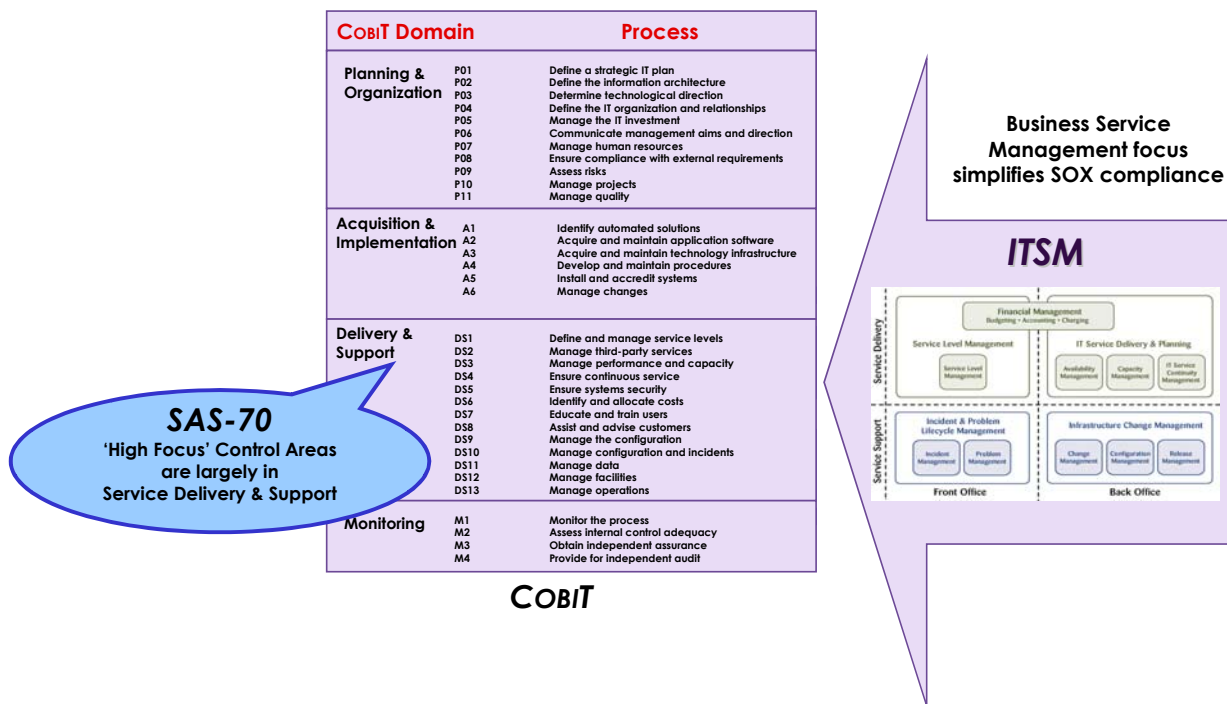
| COBIT Domain | | Process |
|---|---|---|
| Planning & Organization | P01 | Define a strategic IT plan |
| | P02 | Define the information architecture |
| | P03 | Determine technological direction |
| | P04 | Define the IT organization and relationships |
| | P05 | Manage the IT investment |
| | P06 | Communicate management aims and direction |
| | P07 | Manage human resources |
| | P08 | Ensure compliance with external requirements |
| | P09 | Assess risks |
| | P10 | Manage projects |
| | P11 | Manage quality |
| Acquisition & Implementation | A1 | Identify automated solutions |
| | A2 | Acquire and maintain application software |
| | A3 | Acquire and maintain technology infrastructure |
| | A4 | Develop and maintain procedures |
| | A5 | Install and accredit systems |
| | A6 | Manage changes |
| Delivery & Support | DS1 | Define and manage service levels |
| | DS2 | Manage third-party services |
| | DS3 | Manage performance and capacity |
| | DS4 | Ensure continuous service |
| | DS5 | Ensure systems security |
| | DS6 | Identify and allocate costs |
| | DS7 | Educate and train users |
| | DS8 | Assist and advise customers |
| | DS9 | Manage the configuration |
| | DS10 | Manage configuration and incidents |
| | DS11 | Manage data |
| | DS12 | Manage facilities |
| | DS13 | Manage operations |
| Monitoring | M1 | Monitor the process |
| | M2 | Assess internal control adequacy |
| | M3 | Obtain independent assurance |
| | M4 | Provide for independent audit |

SAS-70
'High Focus' Control Areas are largely in Service Delivery & Support

COBIT

Business Service Management focus simplifies SOX compliance

ITSM

Service Delivery
Financial Management
Budgeting • Accounting • Charging
Service Level Management
Service Level Management
IT Service Delivery & Planning
Availability Management
Capacity Management
IT Service Continuity Management

Service Support
Incident & Problem Lifecycle Management
Incident Management
Problem Management
Infrastructure Change Management
Change Management
Configuration Management
Release Management
Front Office
Back Office